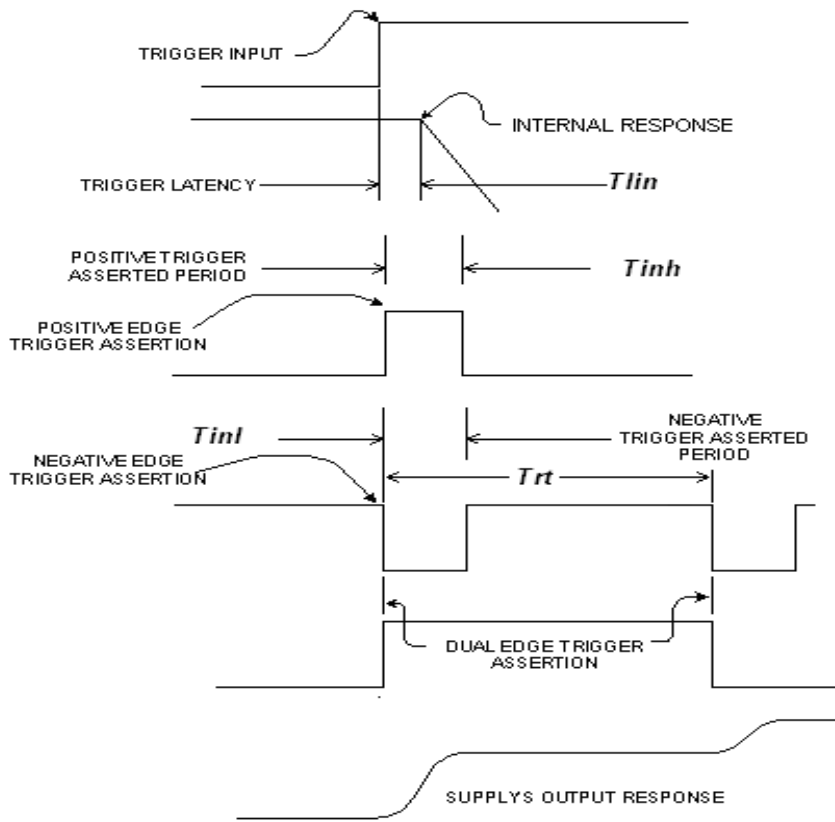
TRIGGER INPUT

INTERNAL RESPONSE

TRIGGER LATENCY

Tlin

POSITIVE TRIGGER ASSERTED PERIOD

Tinh

POSITIVE EDGE TRIGGER ASSERTION

Tinl

NEGATIVE TRIGGER ASSERTED PERIOD

NEGATIVE EDGE TRIGGER ASSERTION

Trt

DUAL EDGE TRIGGER ASSERTION

SUPPLYS OUTPUT RESPONSE